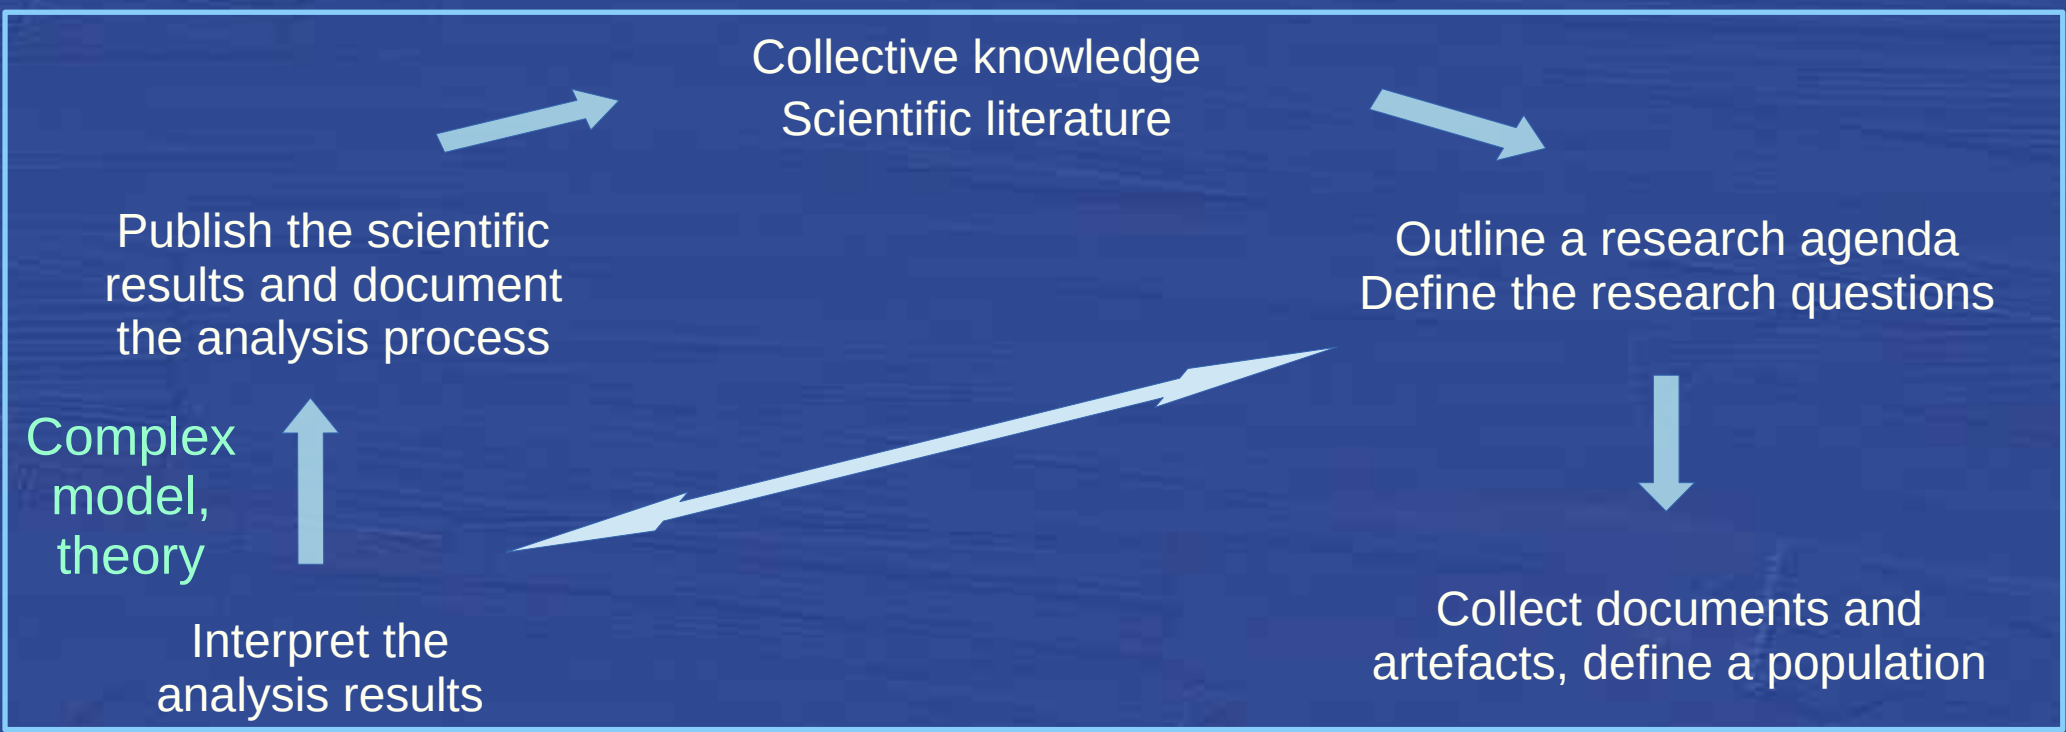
Collective knowledge
Scientific literature

Publish the scientific results and document the analysis process

Outline a research agenda
Define the research questions

Complex model, theory

Interpret the analysis results

Collect documents and artefacts, define a population